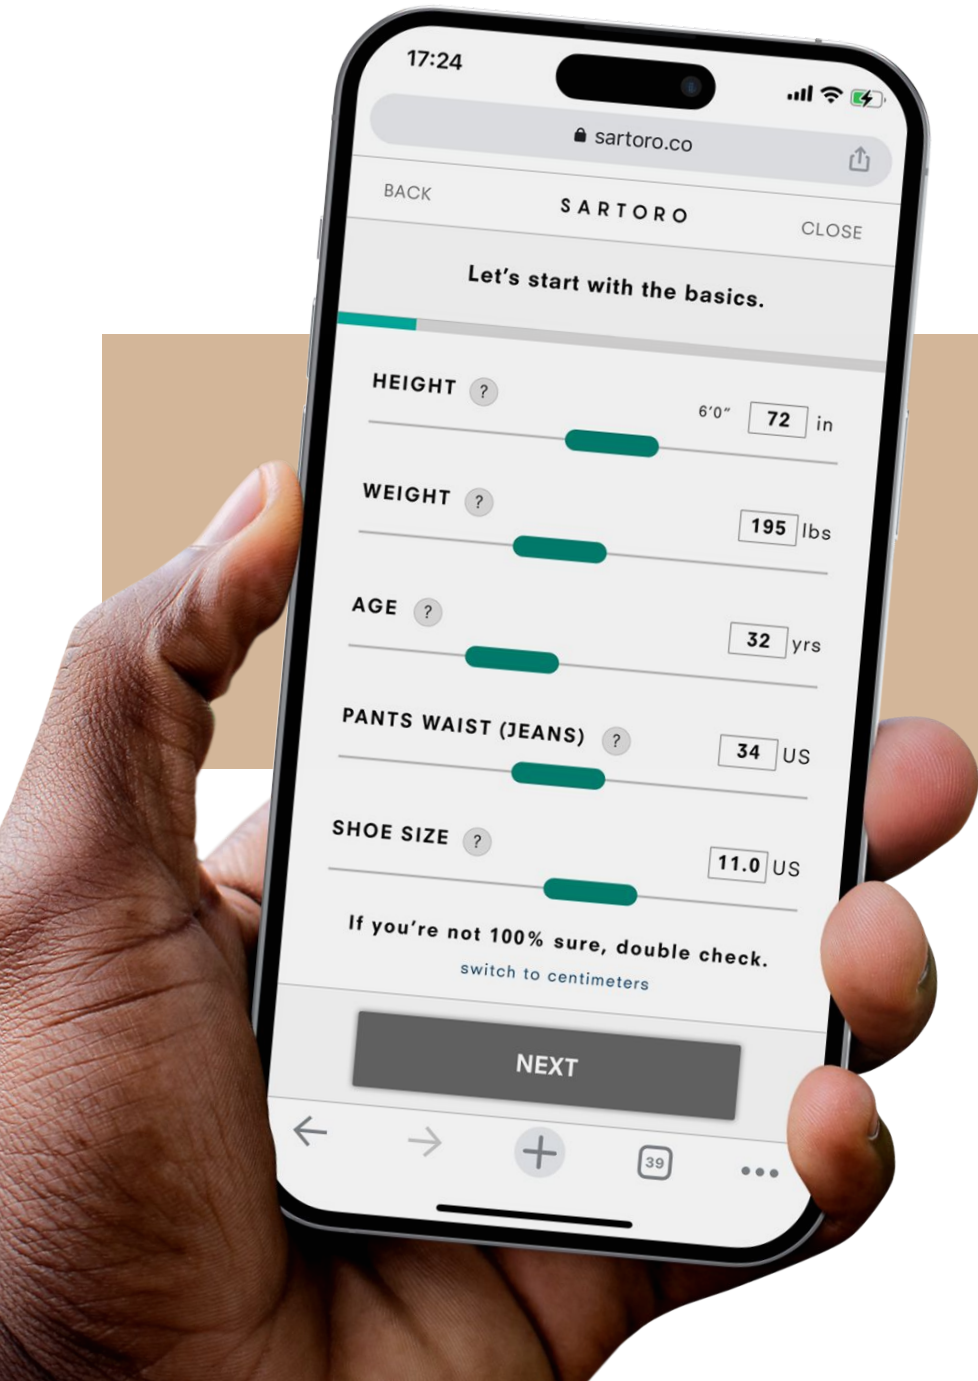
17:24

sartoro.co

BACK

SARTORO

CLOSE

Let's start with the basics.

HEIGHT ?

6'0"

72 in

WEIGHT ?

195 lbs

AGE ?

32 yrs

PANTS WAIST (JEANS) ?

34 US

SHOE SIZE ?

11.0 US

If you're not 100% sure, double check.

switch to centimeters

NEXT

39